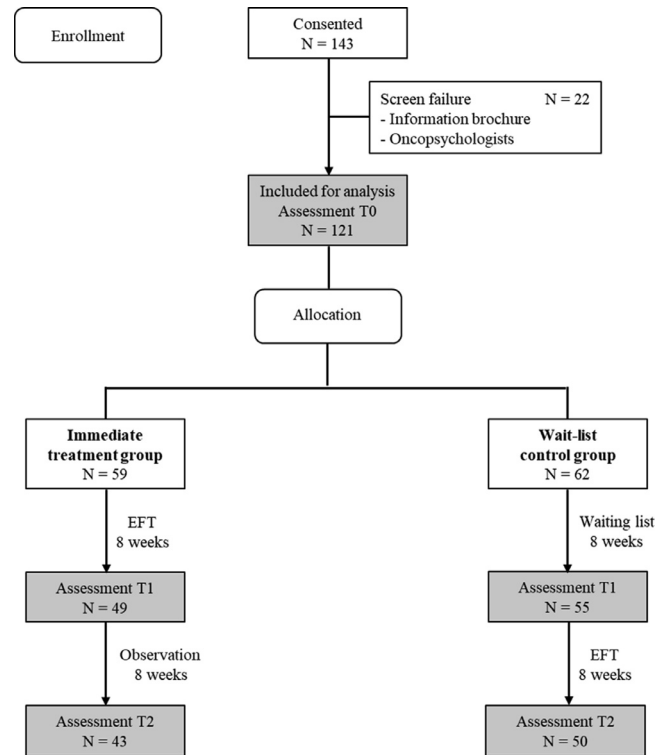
Enrollment

Consented
N = 143

Screen failure N = 22
- Information brochure
- Oncopsychologists

Included for analysis
Assessment T0
N = 121

Allocation

Immediate treatment group
N = 59

Wait-list control group
N = 62

EFT
8 weeks

Waiting list
8 weeks

Assessment T1
N = 49

Assessment T1
N = 55

Observation
8 weeks

EFT
8 weeks

Assessment T2
N = 43

Assessment T2
N = 50